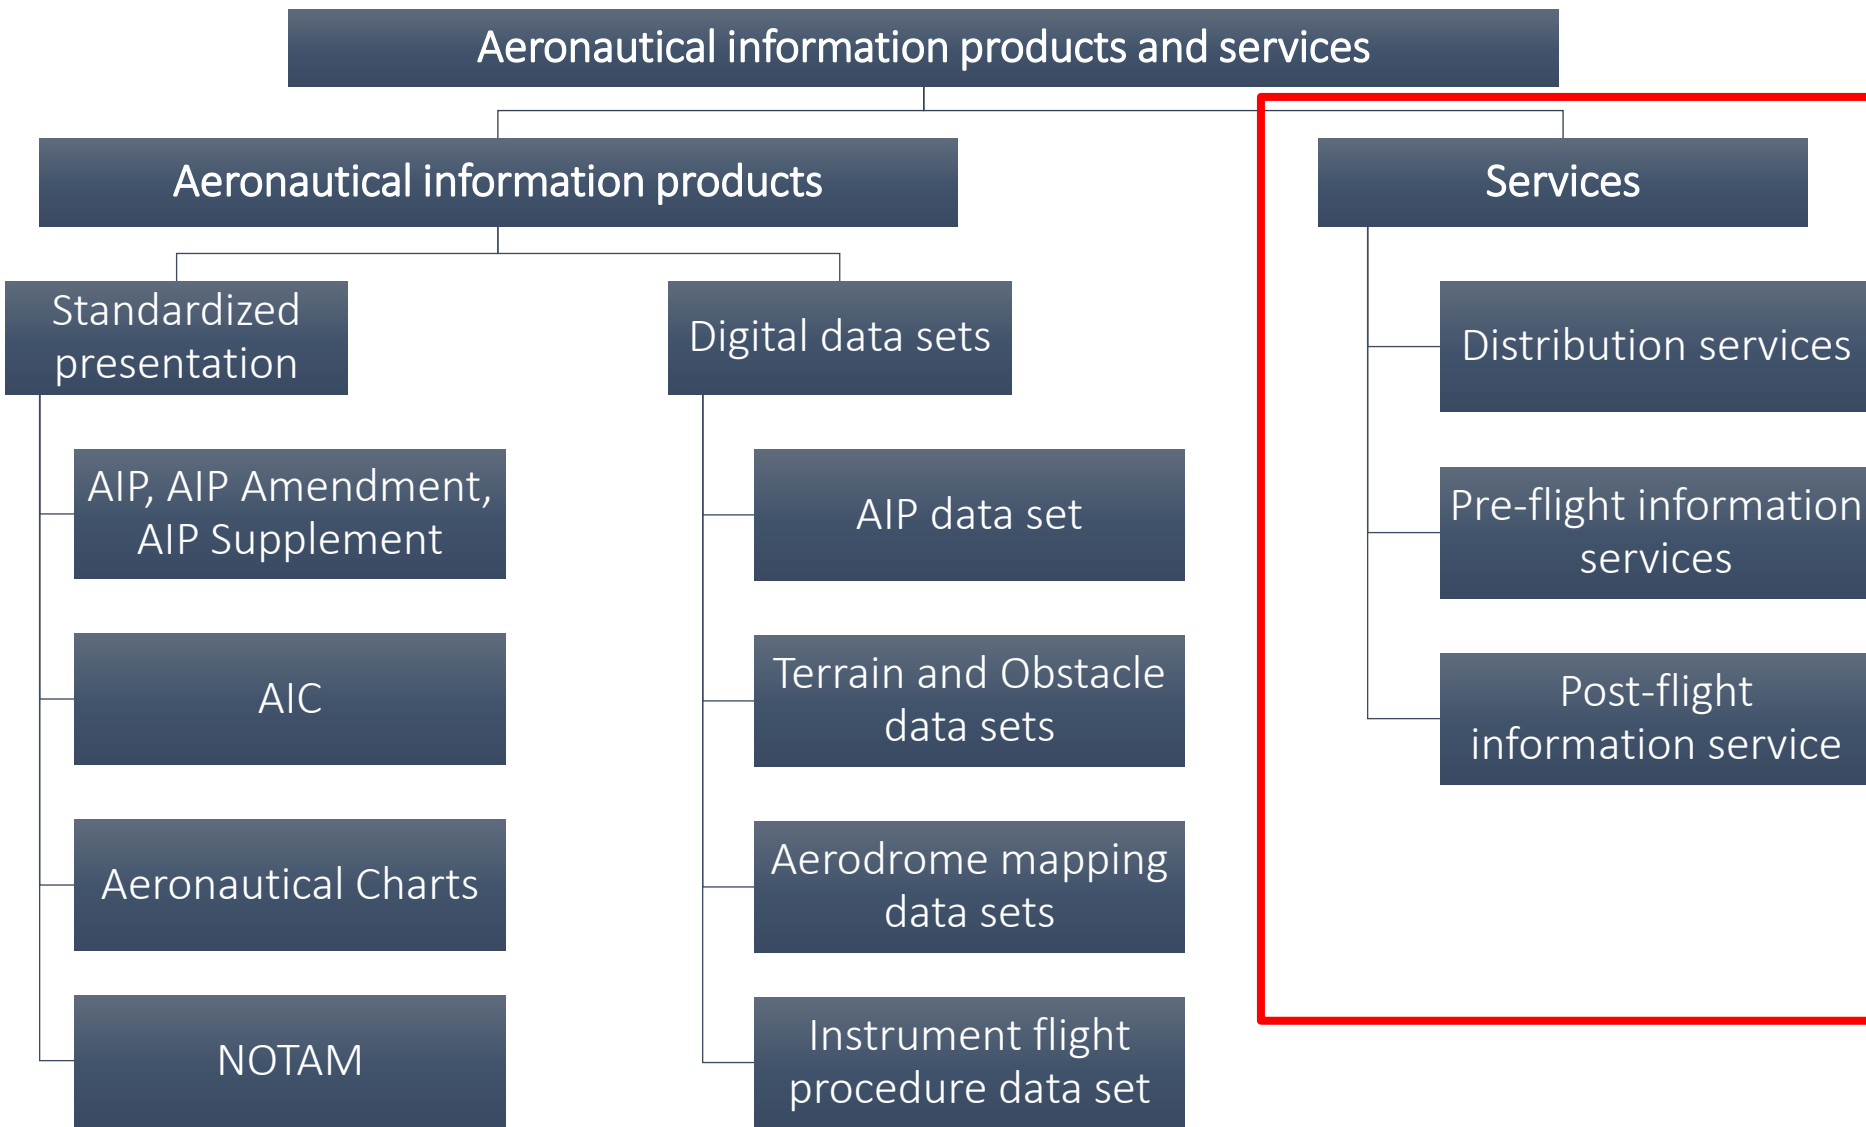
Aeronautical information products and services

Aeronautical information products

Services

Standardized presentation

Digital data sets

Distribution services

Pre-flight information services

Post-flight information service

AIP, AIP Amendment, AIP Supplement

AIC

Aeronautical Charts

NOTAM

AIP data set

Terrain and Obstacle data sets

Aerodrome mapping data sets

Instrument flight procedure data set